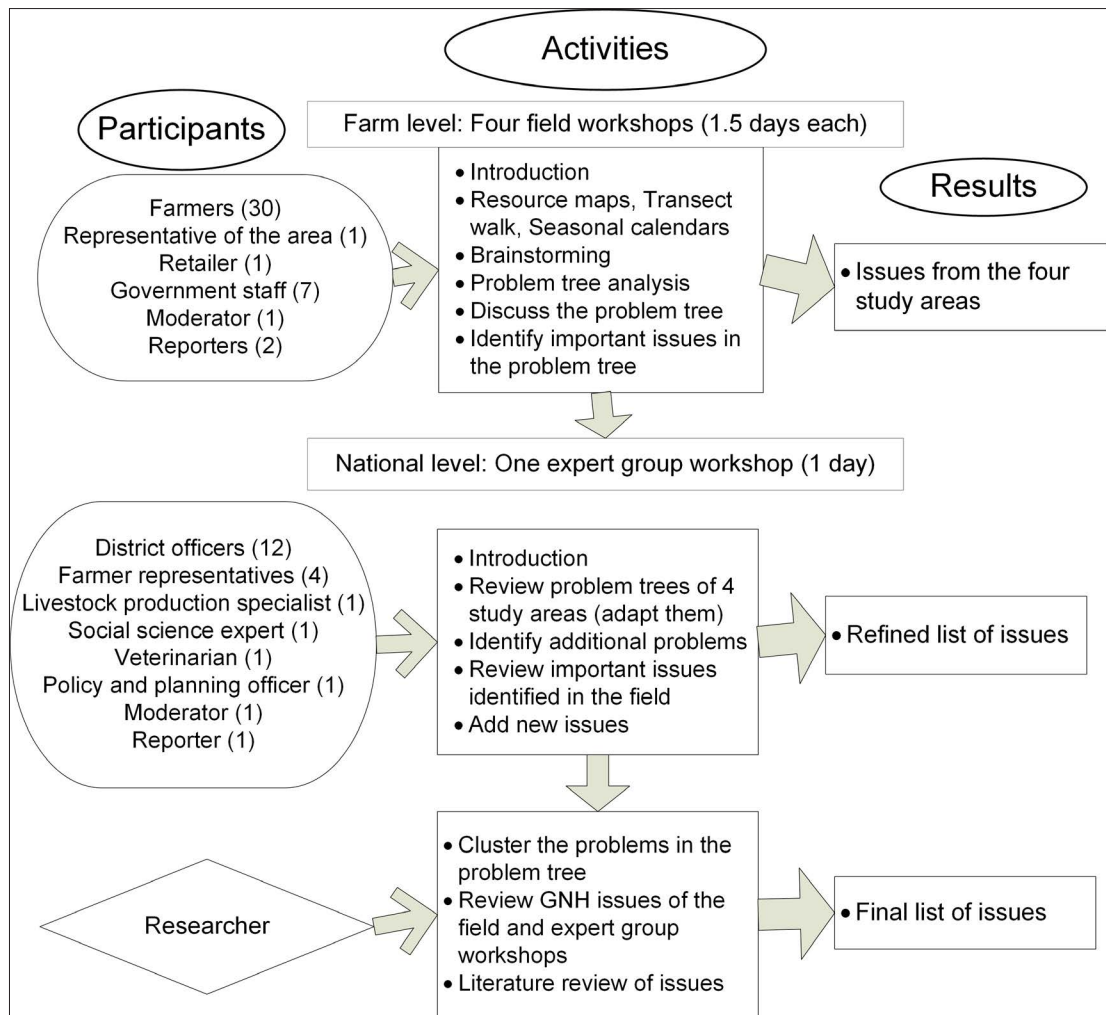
Activities

Participants

Farm level: Four field workshops (1.5 days each)

Results

Farmers (30)
Representative of the area (1)
Retailer (1)
Government staff (7)
Moderator (1)
Reporters (2)

• Introduction
• Resource maps, Transect walk, Seasonal calendars
• Brainstorming
• Problem tree analysis
• Discuss the problem tree
• Identify important issues in the problem tree

• Issues from the four study areas

National level: One expert group workshop (1 day)

District officers (12)
Farmer representatives (4)
Livestock production specialist (1)
Social science expert (1)
Veterinarian (1)
Policy and planning officer (1)
Moderator (1)
Reporter (1)

• Introduction
• Review problem trees of 4 study areas (adapt them)
• Identify additional problems
• Review important issues identified in the field
• Add new issues

• Refined list of issues

Researcher

• Cluster the problems in the problem tree
• Review GNH issues of the field and expert group workshops
• Literature review of issues

• Final list of issues